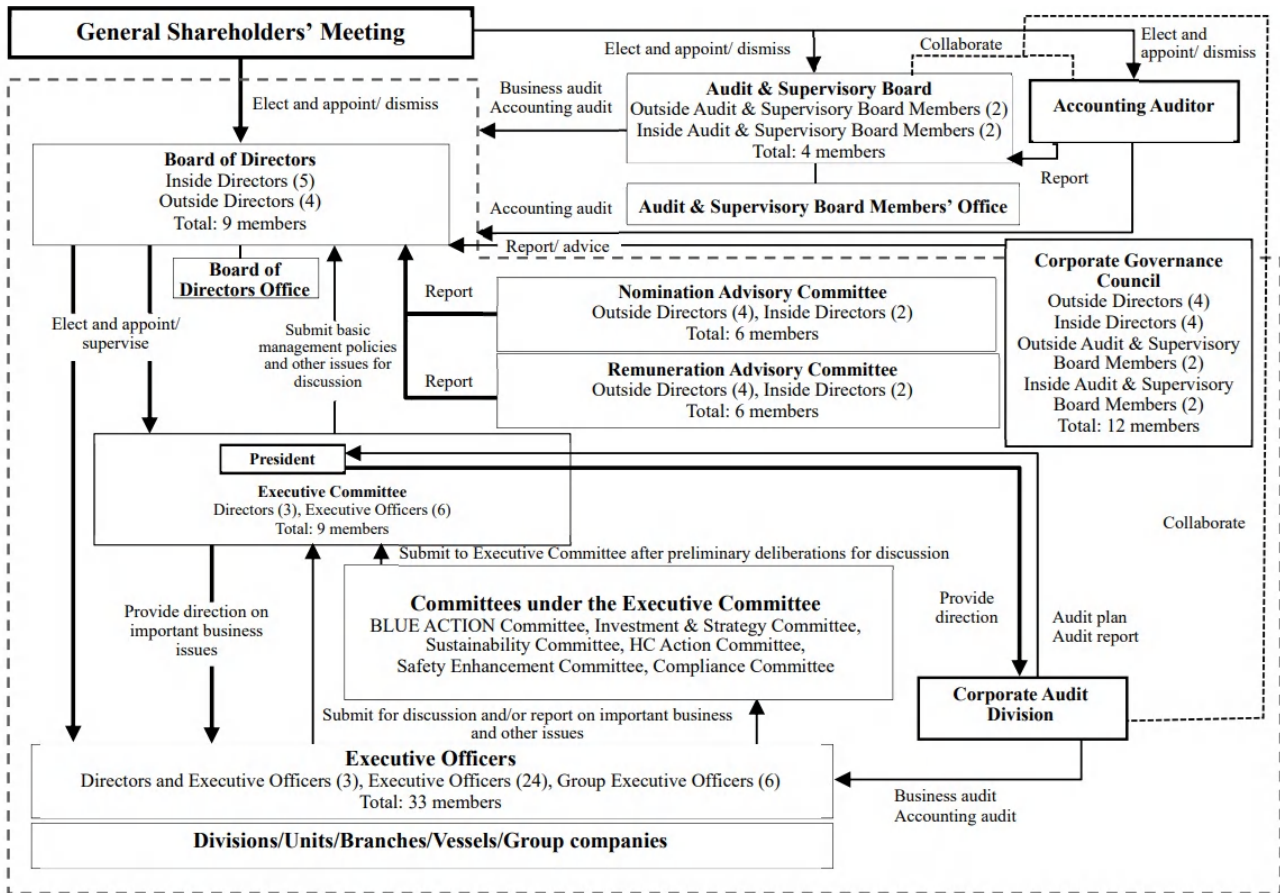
General Shareholders' Meeting

Elect and appoint/ dismiss

Collaborate

Elect and appoint/ dismiss

Elect and appoint/ dismiss

Business audit
Accounting audit

Audit & Supervisory Board
Outside Audit & Supervisory Board Members (2)
Inside Audit & Supervisory Board Members (2)
Total: 4 members

Accounting Auditor

Report

Board of Directors
Inside Directors (5)
Outside Directors (4)
Total: 9 members

Accounting audit

Audit & Supervisory Board Members' Office

Report/ advice

Board of Directors Office

Corporate Governance Council
Outside Directors (4)
Inside Directors (4)
Outside Audit & Supervisory Board Members (2)
Inside Audit & Supervisory Board Members (2)
Total: 12 members

Report

Nomination Advisory Committee
Outside Directors (4), Inside Directors (2)
Total: 6 members

Elect and appoint/ supervise

Submit basic management policies and other issues for discussion

Report

Remuneration Advisory Committee
Outside Directors (4), Inside Directors (2)
Total: 6 members

President

Executive Committee
Directors (3), Executive Officers (6)
Total: 9 members

Collaborate

Submit to Executive Committee after preliminary deliberations for discussion

Provide direction on important business issues

Committees under the Executive Committee
BLUE ACTION Committee, Investment & Strategy Committee, Sustainability Committee, HC Action Committee, Safety Enhancement Committee, Compliance Committee

Provide direction

Audit plan
Audit report

Corporate Audit Division

Submit for discussion and/or report on important business and other issues

Executive Officers
Directors and Executive Officers (3), Executive Officers (24), Group Executive Officers (6)
Total: 33 members

Business audit
Accounting audit

Divisions/Units/Branches/Vessels/Group companies